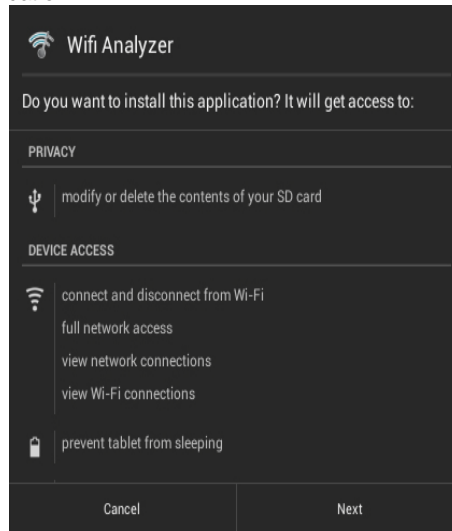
Wifi Analyzer

Do you want to install this application? It will get access to:

PRIVACY

modify or delete the contents of your SD card

DEVICE ACCESS

connect and disconnect from Wi-Fi
full network access
view network connections
view Wi-Fi connections

prevent tablet from sleeping

Cancel
Next